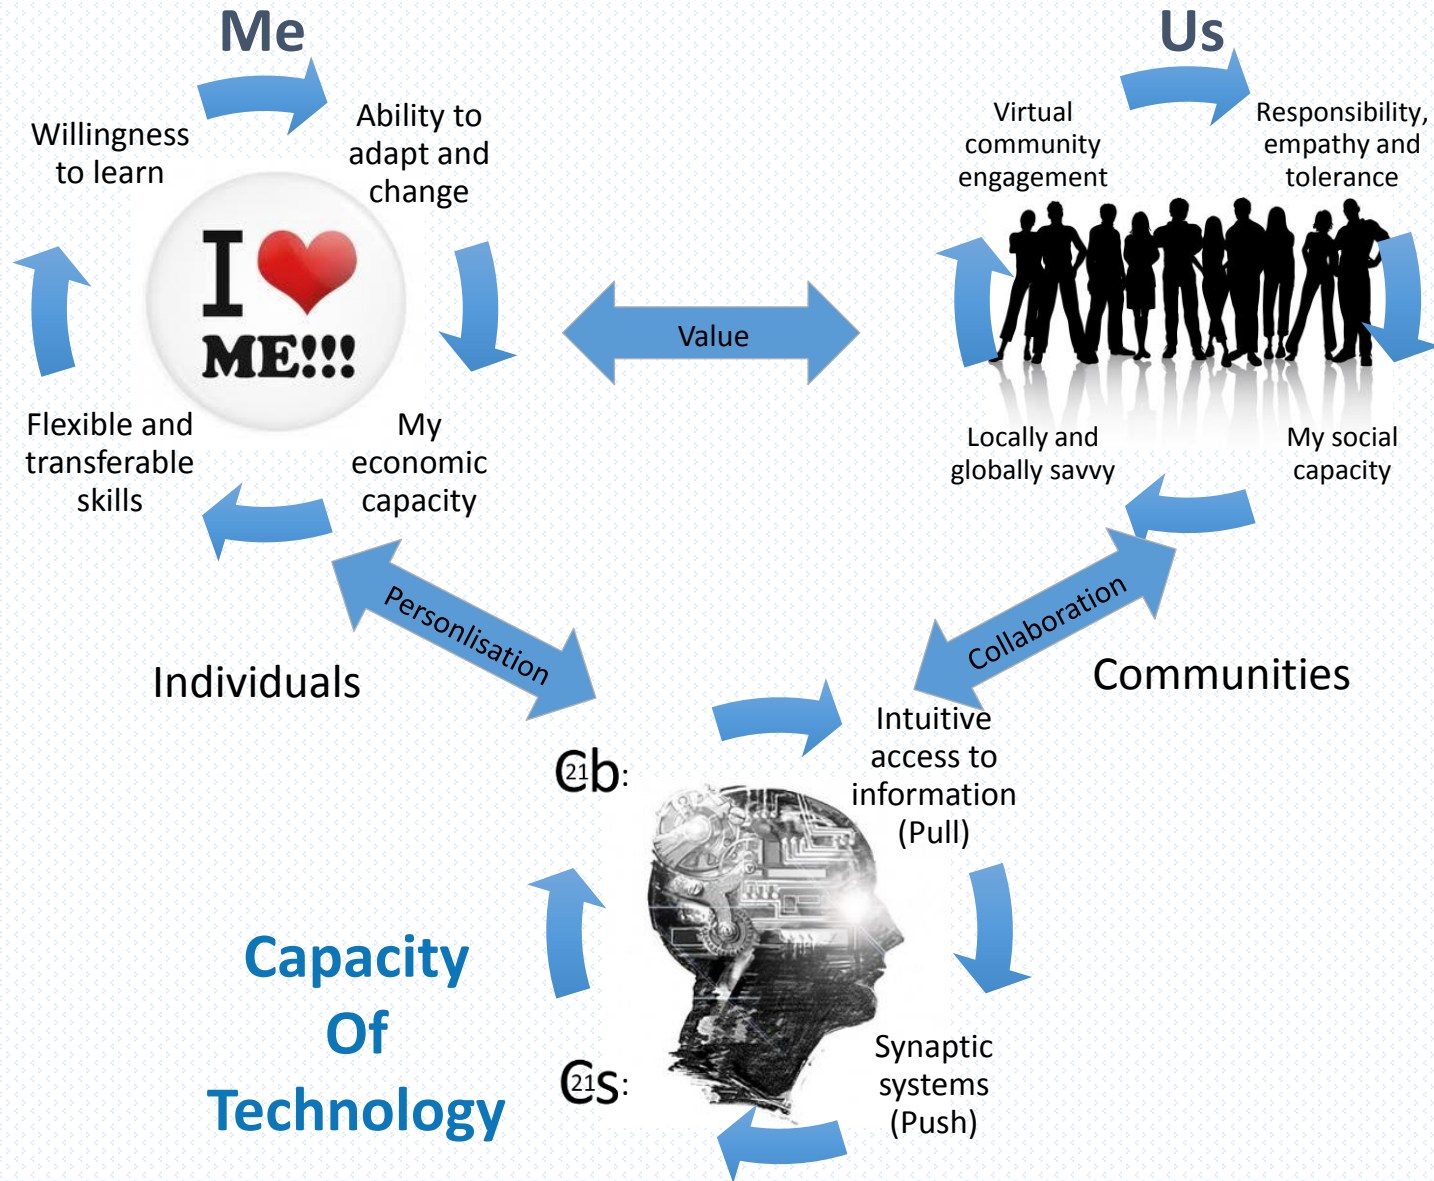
Me

Willingness to learn

Ability to adapt and change

I ❤ ME!!!

Flexible and transferable skills

My economic capacity

Us

Virtual community engagement

Responsibility, empathy and tolerance

Locally and globally savvy

My social capacity

Value

Personlisation

Collaboration

Individuals

Communities

C21b:

Intuitive access to information (Pull)

Synaptic systems (Push)

C21s:

Capacity Of Technology